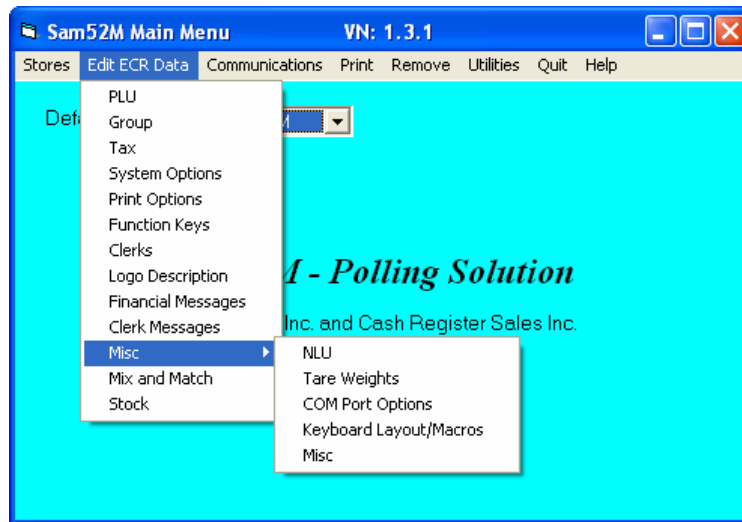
Sam52M Main Menu VN: 1.3.1

Stores Edit ECR Data Communications Print Remove Utilities Quit Help

Def

M

PLU
Group
Tax
System Options
Print Options
Function Keys
Clerks
Logo Description
Financial Messages
Clerk Messages
Misc
Mix and Match
Stock

M - Polling Solution

Inc. and Cash Register Sales Inc.

NLU
Tare Weights
COM Port Options
Keyboard Layout/Macros
Misc